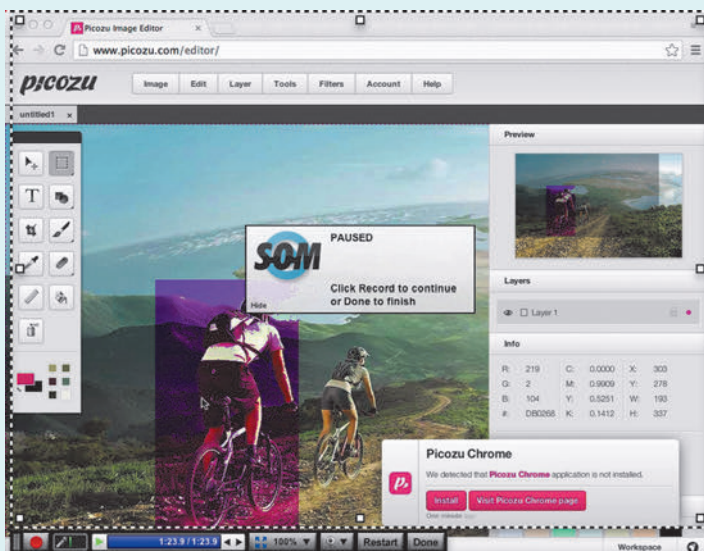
Picozu Image Editor

www.picozu.com/editor/

picozu

Image Edit Layer Tools Filters Account Help

untitled1 ×

Preview

SOM

PAUSED

Click Record to continue or Done to finish

Hide

Layers

Layer 1

Info

| R: | 219 | C: | 0.0000 | X: | 303 |
|---|---|---|---|---|---|
| G: | 2 | M: | 0.9909 | Y: | 278 |
| B: | 104 | Y: | 0.5251 | W: | 193 |
| #: | DB0268 | K: | 0.1412 | H: | 337 |

Picozu Chrome

We detected that Picozu Chrome application is not installed.

Install Visit Picozu Chrome page

One minute ago

1:23.9 / 1:23.9 100% Restart Done

Workspace